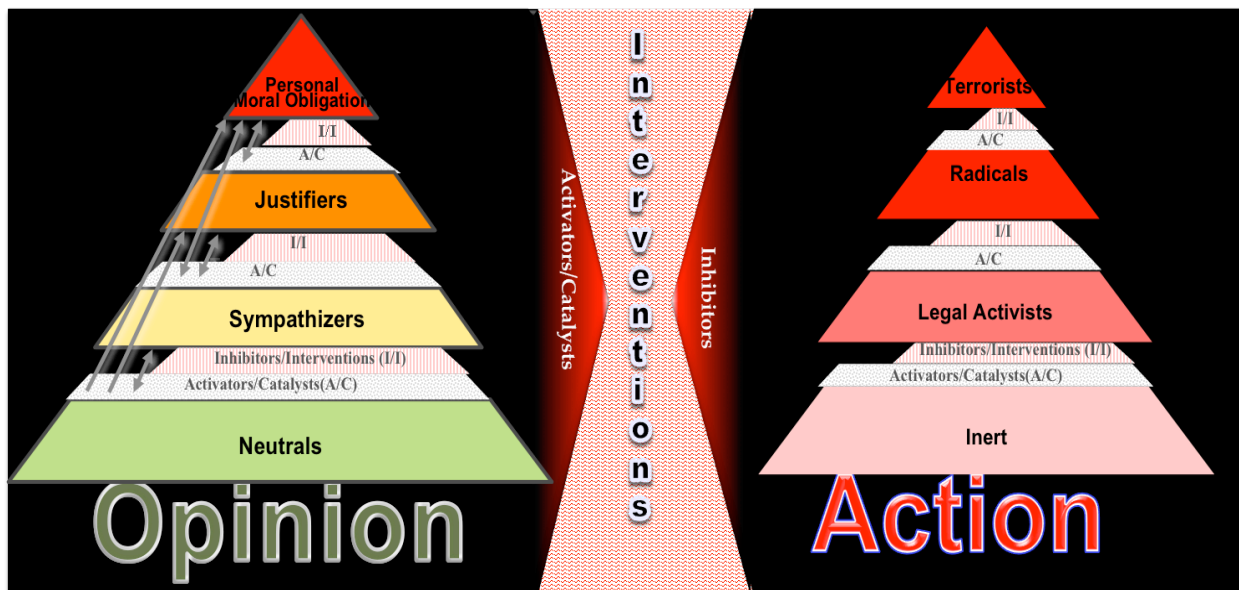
Personal Moral Obligation

I/I

A/C

Justifiers

I/I

A/C

Sympathizers

Inhibitors/Interventions (I/I)

Activators/Catalysts(A/C)

Neutrals

Opinion

Activators/Catalysts

Interventions

Inhibitors

Terrorists

I/I

A/C

Radicals

I/I

A/C

Legal Activists

Inhibitors/Interventions (I/I)

Activators/Catalysts(A/C)

Inert

Action